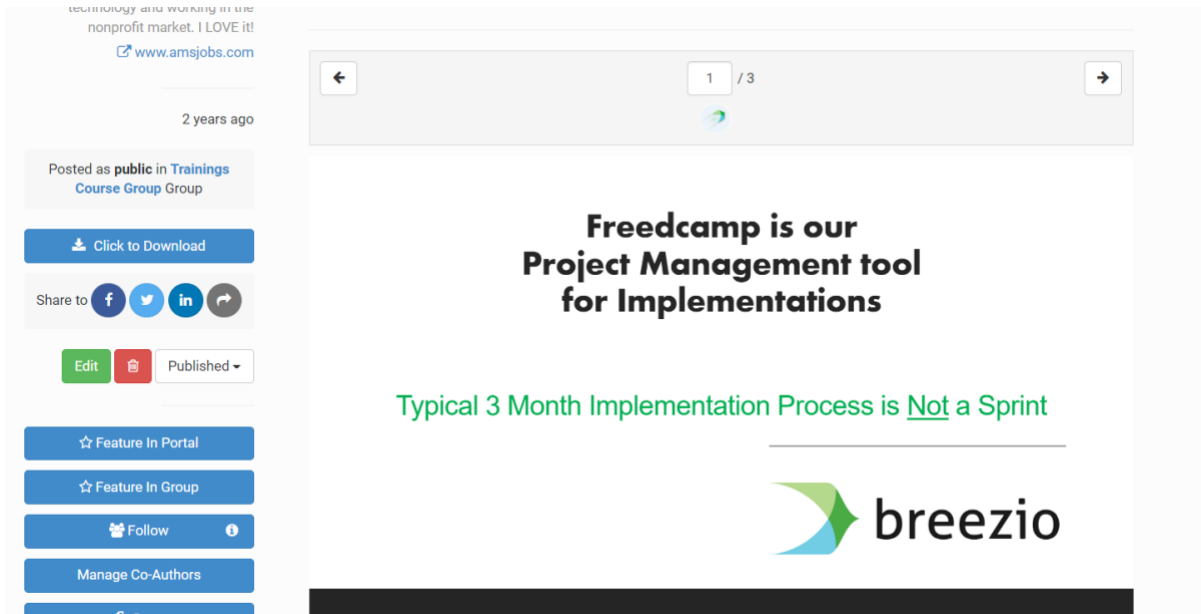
technology and working in the nonprofit market. I LOVE it!

www.amsjobs.com

2 years ago

Posted as **public** in **Trainings Course Group** Group

Click to Download

Share to

Edit

Published

Feature In Portal

Feature In Group

Follow

Manage Co-Authors

1 / 3

Freedcamp is our Project Management tool for Implementations

Typical 3 Month Implementation Process is Not a Sprint

breezio